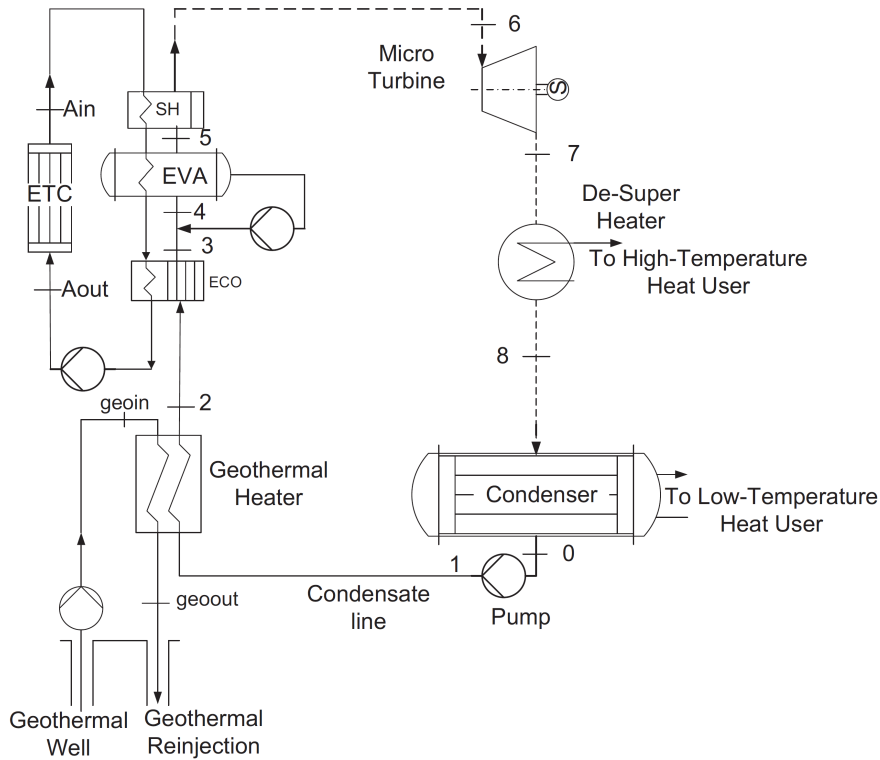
6

Micro Turbine

S

Ain

SH

5

ETC

EVA

4

3

ECO

Aout

7

De-Super Heater

To High-Temperature Heat User

8

geoin

2

Geothermal Heater

Condenser

To Low-Temperature Heat User

1

0

geoout

Condensate line

Pump

Geothermal Well

Geothermal Reinjection